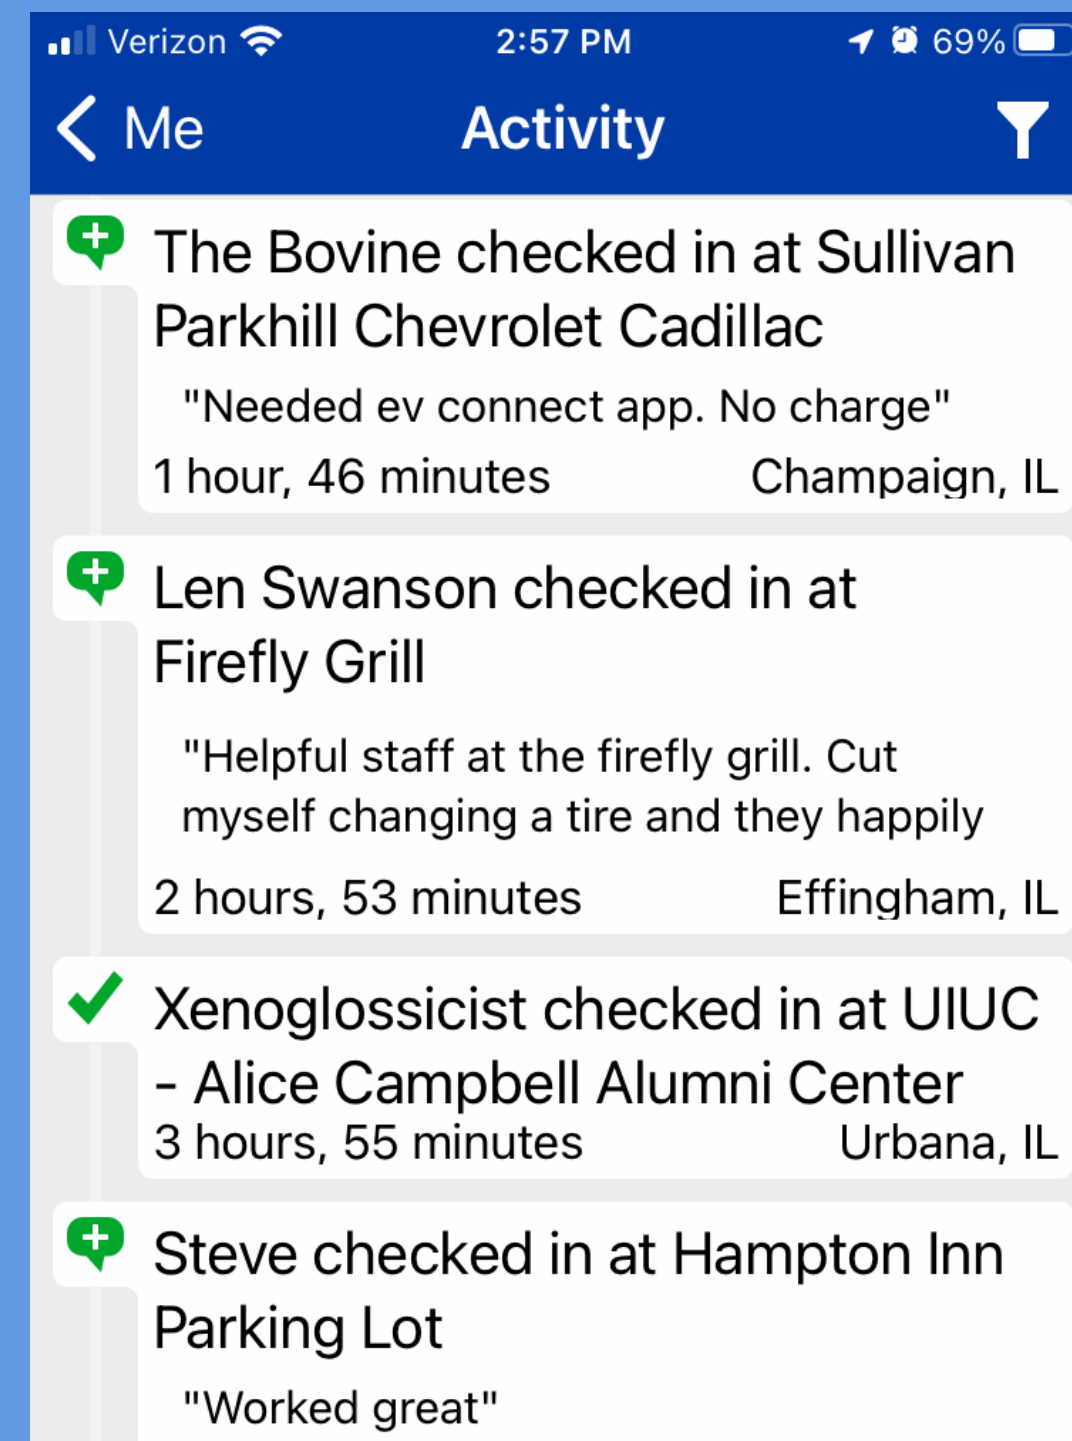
Verizon 2:57 PM 69%

Me Activity

The Bovine checked in at Sullivan Parkhill Chevrolet Cadillac

"Needed ev connect app. No charge"

1 hour, 46 minutes Champaign, IL

Len Swanson checked in at Firefly Grill

"Helpful staff at the firefly grill. Cut myself changing a tire and they happily

2 hours, 53 minutes Effingham, IL

Xenoglossicist checked in at UIUC - Alice Campbell Alumni Center

3 hours, 55 minutes Urbana, IL

Steve checked in at Hampton Inn Parking Lot

"Worked great"